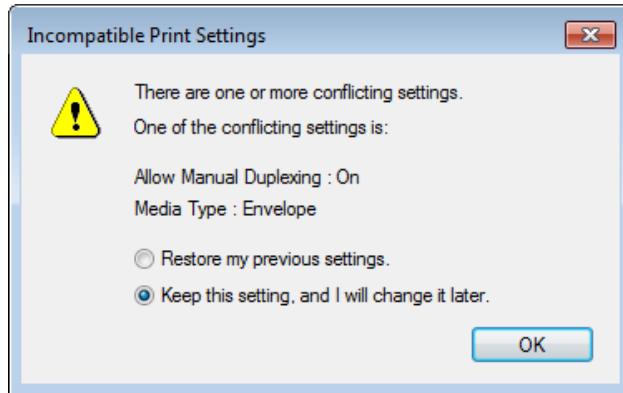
Incompatible Print Settings

There are one or more conflicting settings.
One of the conflicting settings is:

Allow Manual Duplexing : On
Media Type : Envelope

Restore my previous settings.
Keep this setting, and I will change it later.

OK